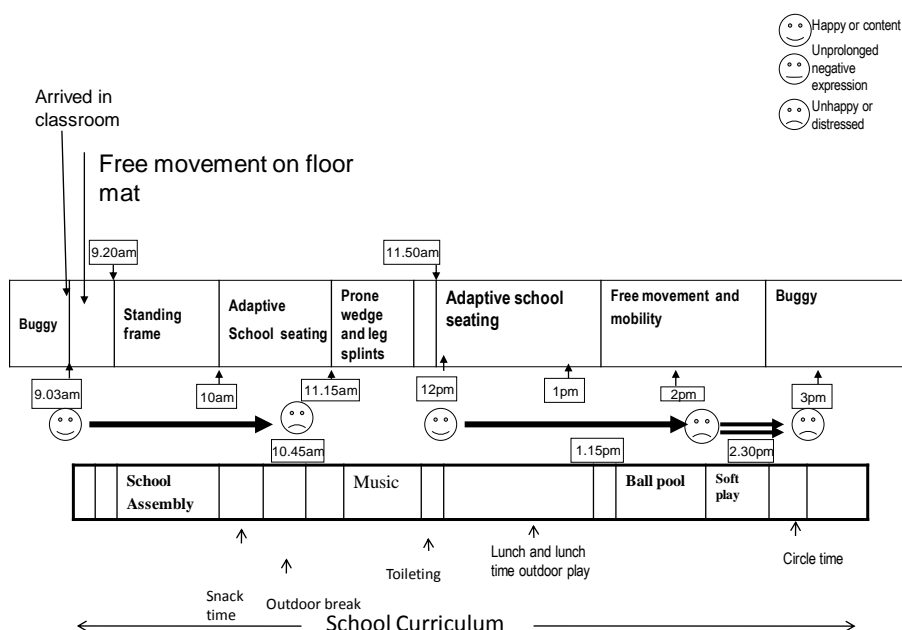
Happy or content
Unprolonged negative expression
Unhappy or distressed

Arrived in classroom

Free movement on floor mat

9.20am

11.50am

| Buggy | | Standing frame | Adaptive School seating | Prone wedge and leg splints | | Adaptive school seating | Free movement and mobility | Buggy |
|---|---|---|---|---|---|---|---|---|

9.03am

10am

11.15am

12pm

1pm

2pm

3pm

10.45am

1.15pm

2.30pm

| | | School Assembly | | | | Music | | | | Ball pool | Soft play | | |
|---|---|---|---|---|---|---|---|---|---|---|---|---|---|

Snack time

Outdoor break

Toileting

Lunch and lunch time outdoor play

Circle time

School Curriculum